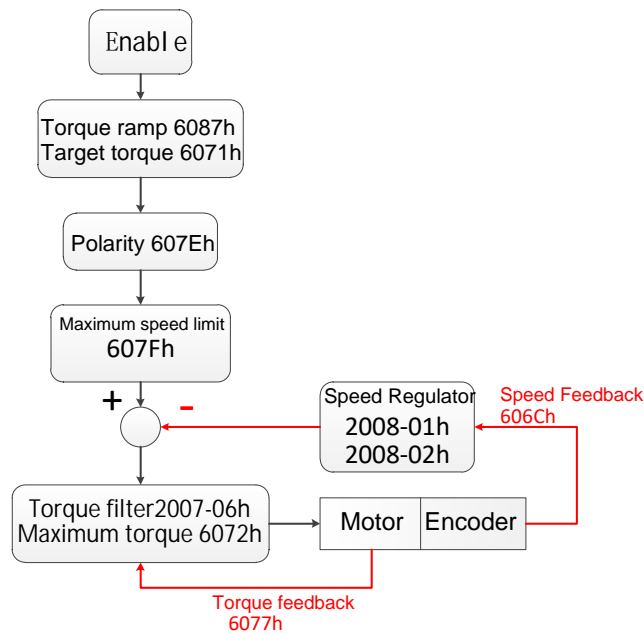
Enabl e

Torque ramp 6087h
Target torque 6071h

Polarity 607Eh

Maximum speed limit
607Fh

+

-

Speed Regulator
2008-01h
2008-02h

Speed Feedback
606Ch

Torque filter2007-06h
Maximum torque 6072h

Motor

Encoder

Torque feedback
6077h